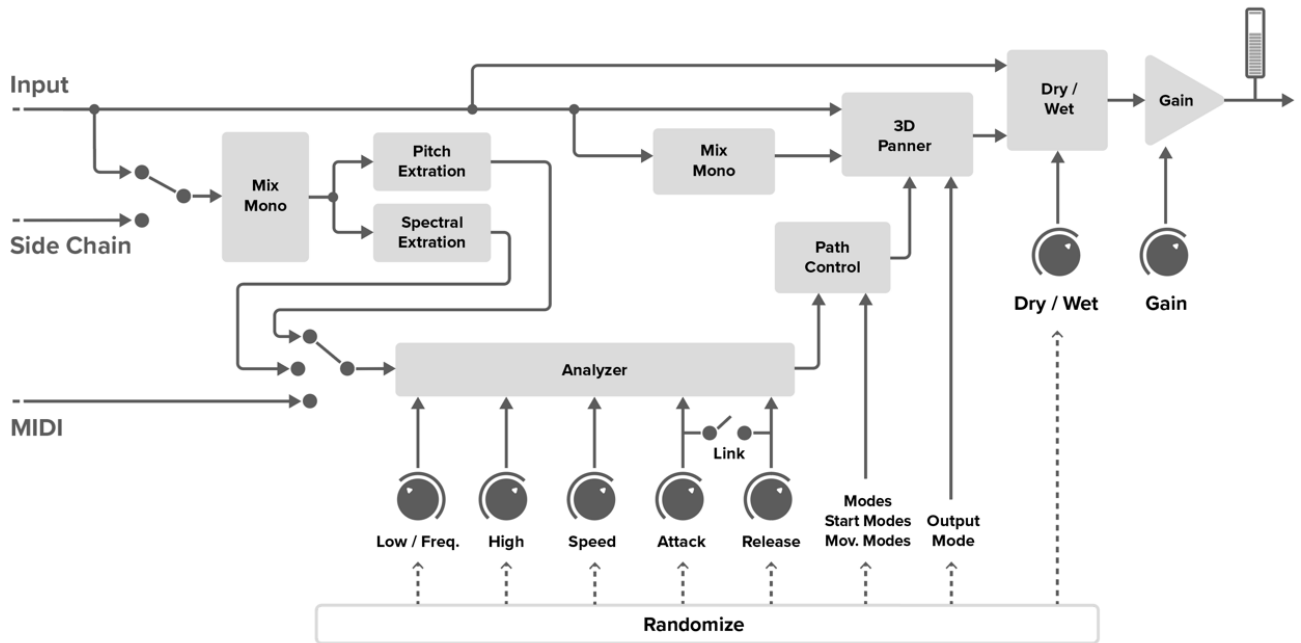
Input

Side Chain

MIDI

Mix Mono

Pitch Extration

Spectral Extration

Mix Mono

3D Panner

Dry / Wet

Gain

Path Control

Analyzer

Link

Low / Freq.

High

Speed

Attack

Release

Modes
Start Modes
Mov. Modes

Output Mode

Dry / Wet

Gain

Randomize